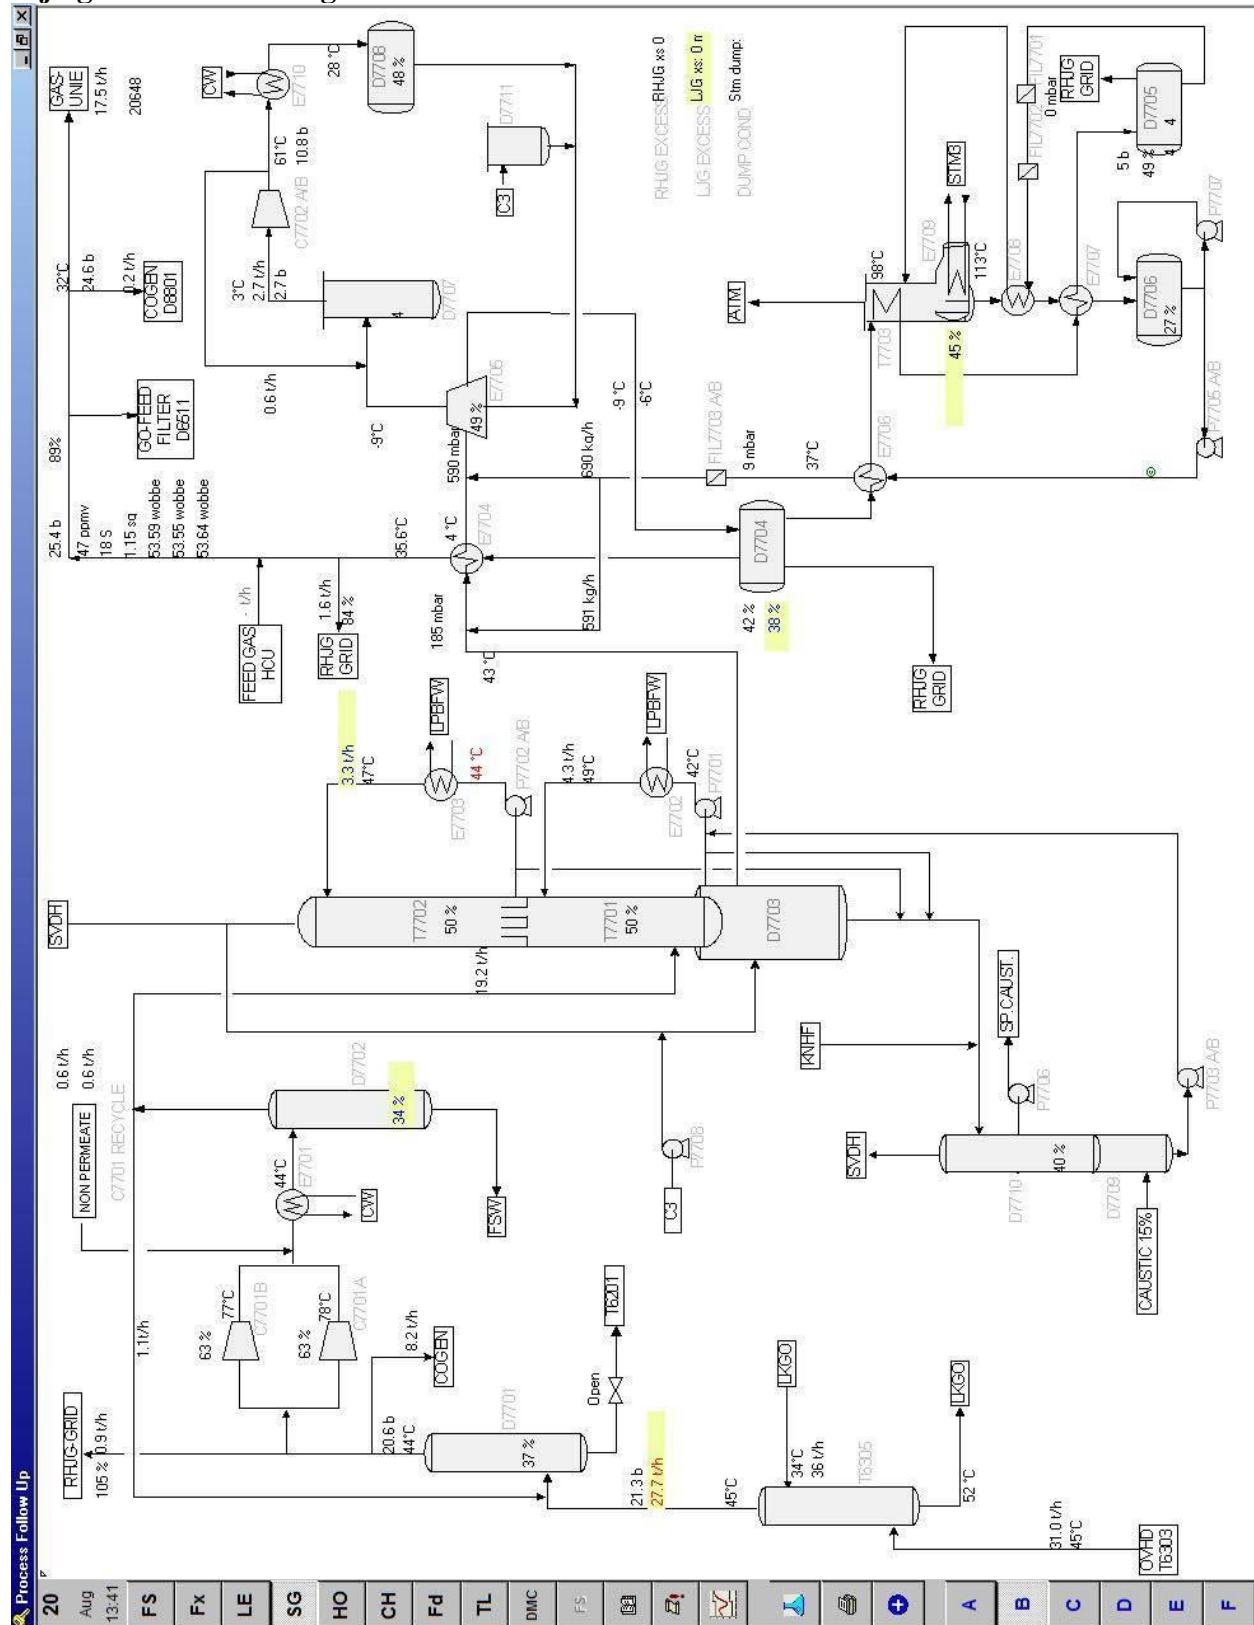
Process Follow Up

20 Aug 13:41
FS
Fx
LE
SG
HO
CH
Fd
TL
DMC
FS
A
B
C
D
E
F

RHJG GRID
105 % 0.9 t/h
1.1t/h
NON PERMEATE
C7701 RECYCLE
0.6 t/h
0.6 t/h
63 %
77°C
C7701B
63 %
78°C
C7701A
44°C
E7701
CW
D7702
34 %
FSW
20.6 b
44°C
D7701
37 %
8.2 t/h
COGEN
Open
T6201
21.3 b
27.7 t/h
45°C
T6305
34°C
36 t/h
LKGO
LKGO
52 °C
31.0 t/h
45°C
OVHD T6303
C3
P7708
SVDH
T7702
50 %
T7701
50 %
19.2 t/h
D7703
KNHF
SP.CAUST.
P7706
SVDH
D7710
40 %
D7709
CAUSTIC 15%
P7703 A/B
3.3 t/h
47°C
E7703
44 °C
P7702 A/B
LPBFW
4.3 t/h
49°C
E7702
42°C
P7701
LPBFW
FEED GAS HCU
- t/h
RHJG GRID
1.6 t/h
84 %
185 mbar
43 °C
4 °C
E7704
35.6°C
591 kg/h
D7704
42 %
38 %
RHJG GRID
25.4 b
47 ppmv
18 S
1.15 sg
53.59 wobbe
53.55 wobbe
53.64 wobbe
89%
GO-FEED FILTER D6511
-9°C
590 mbar
49 %
E7705
690 kg/h
FIL7703 A/B
9 mbar
37°C
E7706
-9 °C
-6°C
P7705 A/B
0.6 t/h
3°C
2.7 t/h
2.7 b
D7707
4
C7702 A/B
61°C
10.8 b
32°C
24.6 b
0.2 t/h
COGEN D6801
GAS-UNIE
17.5 t/h
20648
CW
E7710
28 °C
D7708
48 %
D7711
C3
ATM
98°C
T7703
45 %
E7709
STMB
113°C
E7708
E7707
D7706
27 %
P7707
FIL7702
FIL7701
0 mbar
RHJG GRID
D7705
4
5 b
49 %
RHJG EXCESS RHJG xs 0
LJG EXCESS LJG xs: 0 m
DUMP COND. Stm dump: